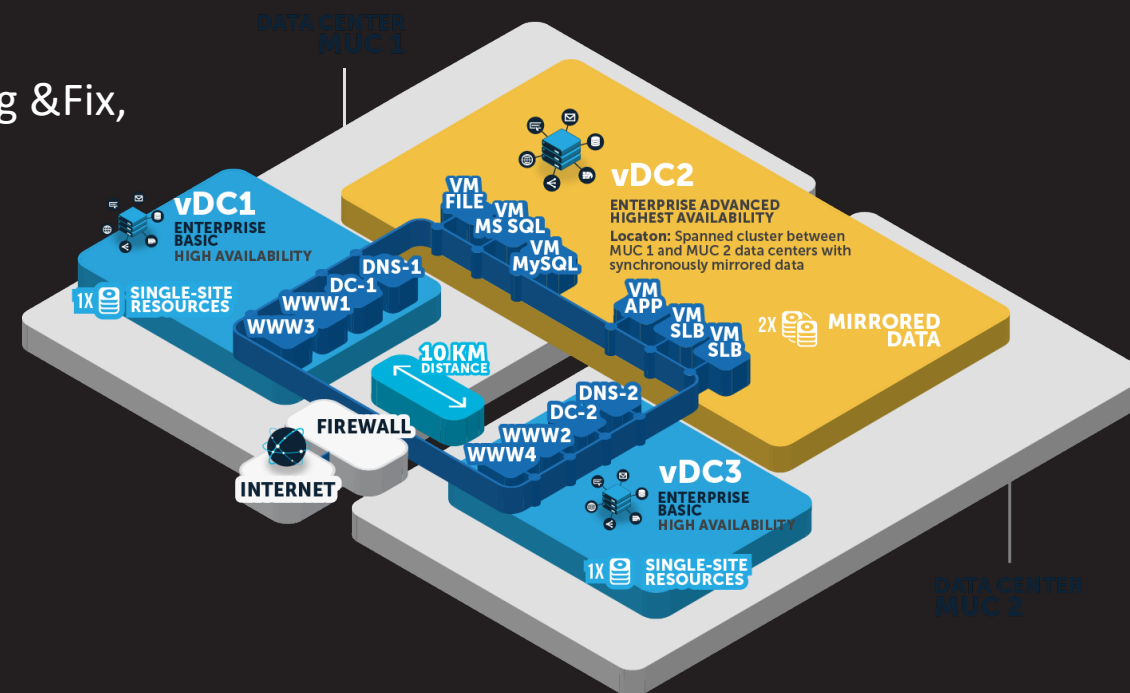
g &Fix,

DATA CENTER
MUC 1

vDC1
ENTERPRISE BASIC
HIGH AVAILABILITY

1X SINGLE-SITE RESOURCES

DNS-1
DC-1
WWW1
WWW3

VM FILE
VM MS SQL
VM MySQL

vDC2
ENTERPRISE ADVANCED
HIGHEST AVAILABILITY
Locaton: Spanned cluster between MUC 1 and MUC 2 data centers with synchronously mirrored data

VM APP
VM SLB
VM SLB

2X MIRRORED DATA

10 KM DISTANCE

FIREWALL

INTERNET

DNS-2
DC-2
WWW2
WWW4

vDC3
ENTERPRISE BASIC
HIGH AVAILABILITY

1X SINGLE-SITE RESOURCES

DATA CENTER
MUC 2